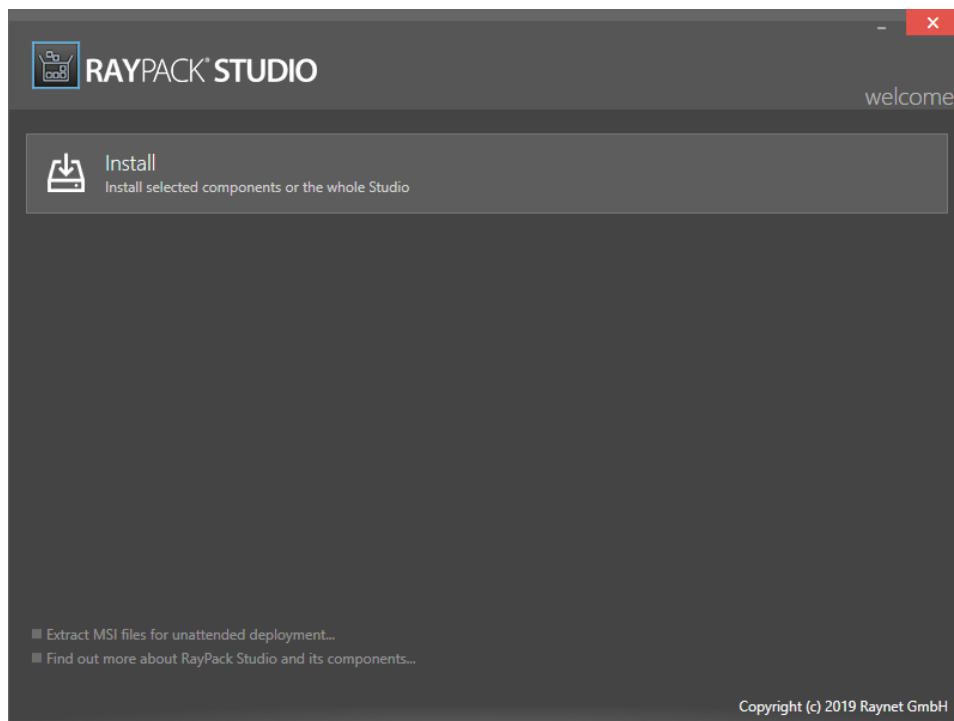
RAYPACK® STUDIO

welcome

Install
Install selected components or the whole Studio

Extract MSI files for unattended deployment...
Find out more about RayPack Studio and its components...

Copyright (c) 2019 Raynet GmbH